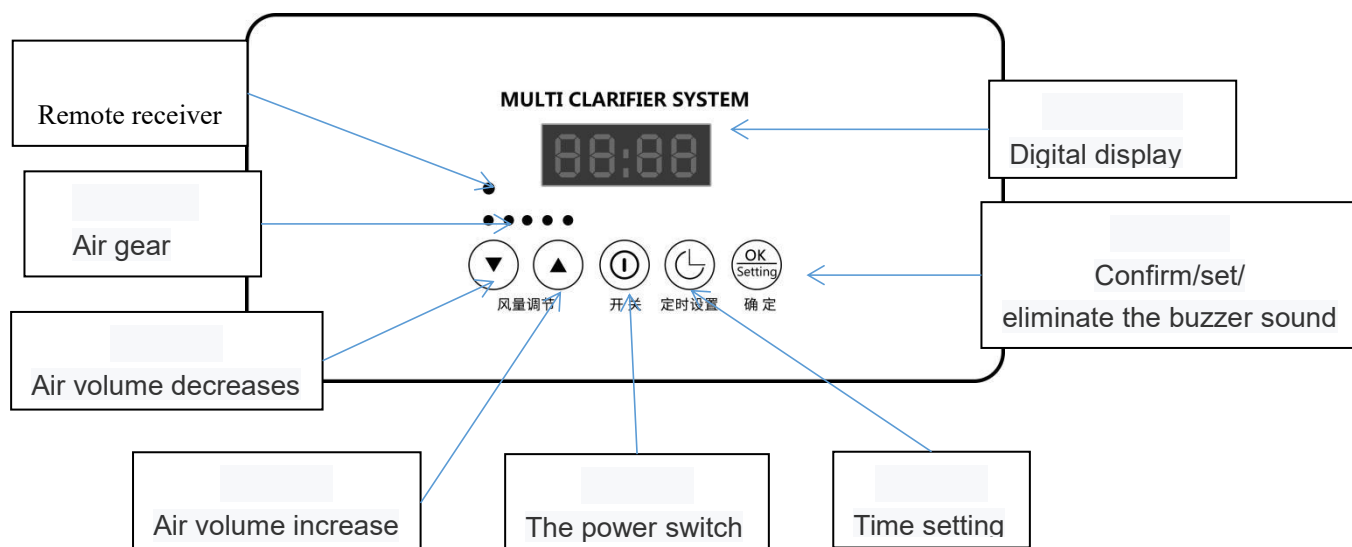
MULTI CLARIFIER SYSTEM

88:88

Remote receiver

Digital display

Air gear

OK Setting

风量调节

开关

定时设置

确定

Confirm/set/ eliminate the buzzer sound

Air volume decreases

Air volume increase

The power switch

Time setting